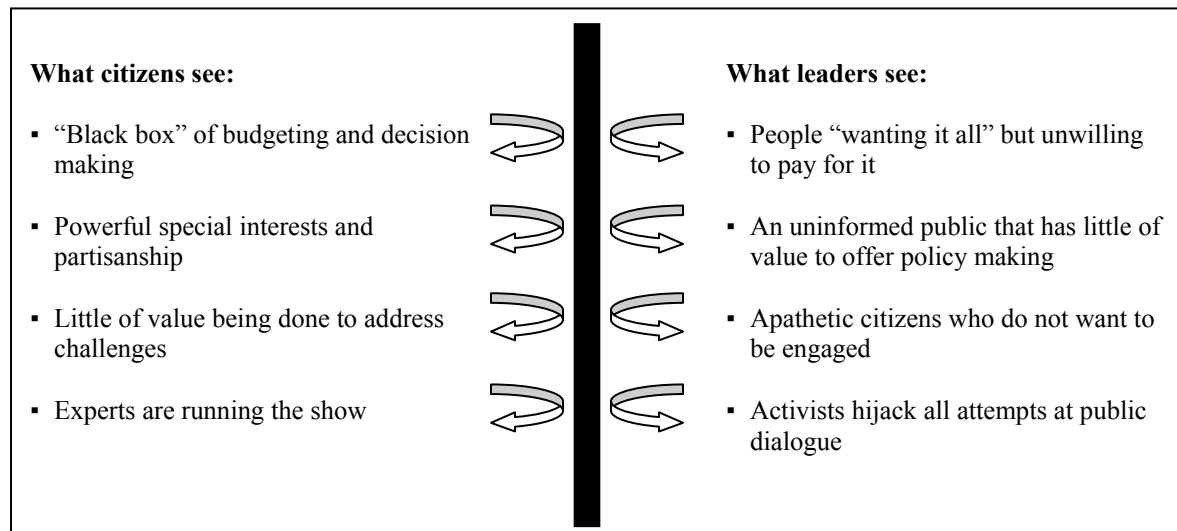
**What citizens see:**

- "Black box" of budgeting and decision making
- Powerful special interests and partisanship
- Little of value being done to address challenges
- Experts are running the show

**What leaders see:**

- People "wanting it all" but unwilling to pay for it
- An uninformed public that has little of value to offer policy making
- Apathetic citizens who do not want to be engaged
- Activists hijack all attempts at public dialogue